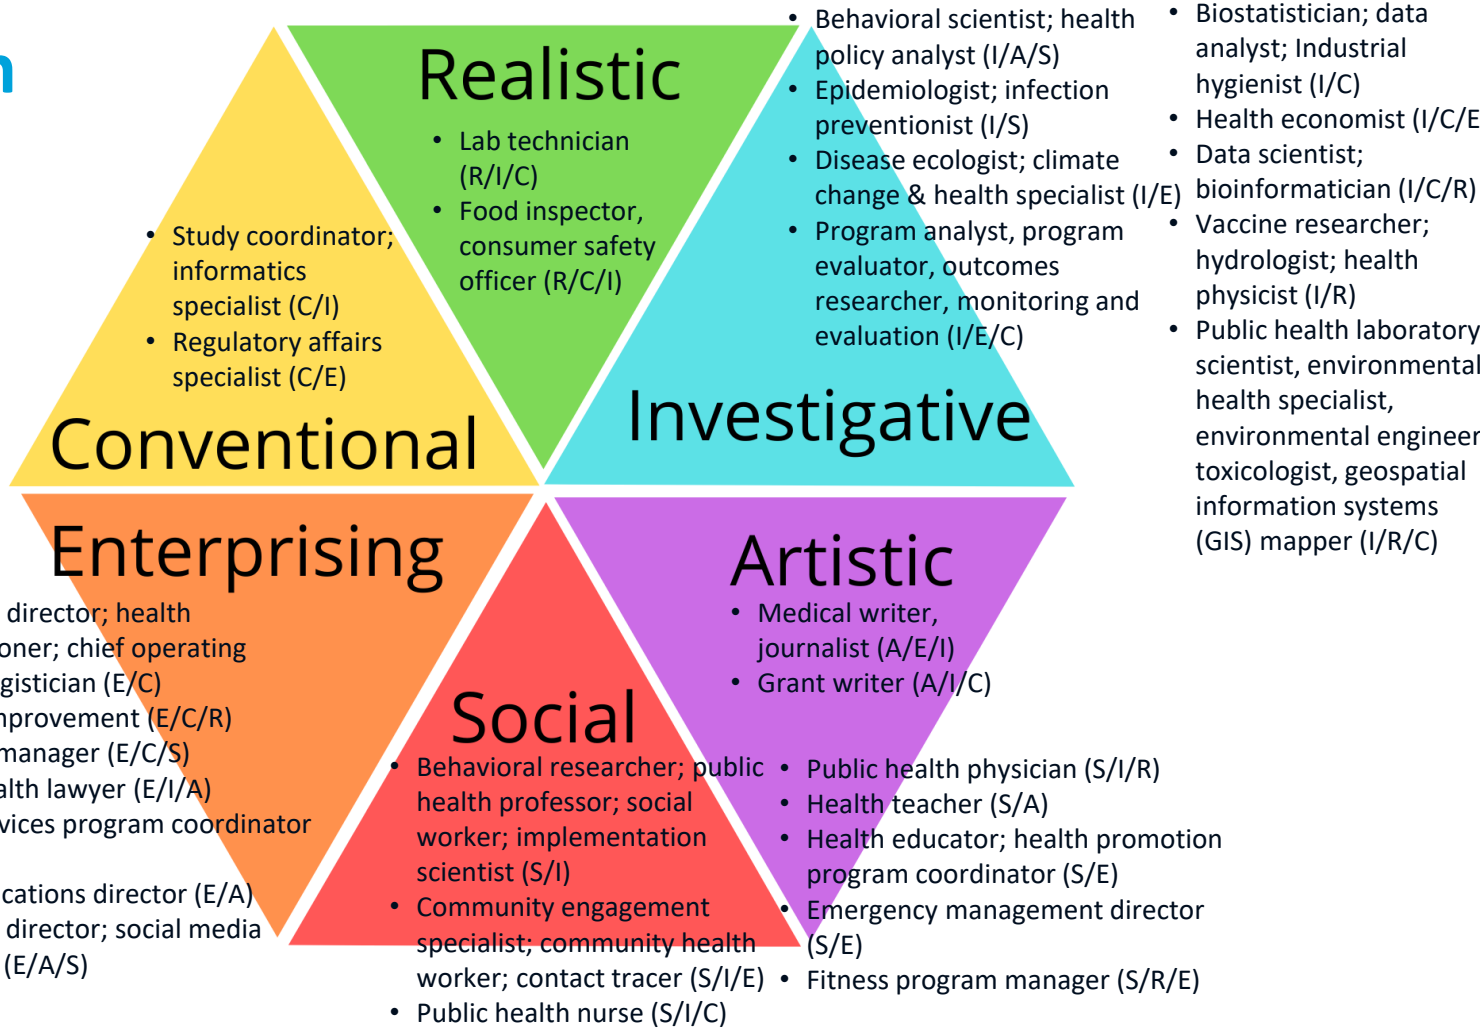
Realistic
- Lab technician (R/I/C)
- Food inspector, consumer safety officer (R/C/I)

- Behavioral scientist; health policy analyst (I/A/S)
- Epidemiologist; infection preventionist (I/S)
- Disease ecologist; climate change & health specialist (I/E)
- Program analyst, program evaluator, outcomes researcher, monitoring and evaluation (I/E/C)

- Biostatistician; data analyst; Industrial hygienist (I/C)
- Health economist (I/C/E
- Data scientist; bioinformatician (I/C/R)
- Vaccine researcher; hydrologist; health physicist (I/R)
- Public health laboratory scientist, environmental health specialist, environmental engineer toxicologist, geospatial information systems (GIS) mapper (I/R/C)

Investigative

- Study coordinator; informatics specialist (C/I)
- Regulatory affairs specialist (C/E)

Conventional

Enterprising
director; health
oner; chief operating
gistician (E/C)
nprovement (E/C/R)
manager (E/C/S)
alth lawyer (E/I/A)
vices program coordinator
cations director (E/A)
director; social media
(E/A/S)

Artistic
- Medical writer, journalist (A/E/I)
- Grant writer (A/I/C)

Social
- Behavioral researcher; public health professor; social worker; implementation scientist (S/I)
- Community engagement specialist; community health worker; contact tracer (S/I/E)
- Public health nurse (S/I/C)

- Public health physician (S/I/R)
- Health teacher (S/A)
- Health educator; health promotion program coordinator (S/E)
- Emergency management director (S/E)
- Fitness program manager (S/R/E)